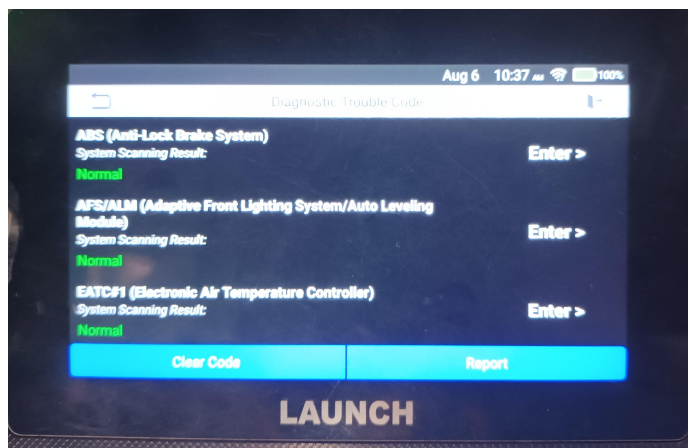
Aug 6 10:37 100%

Diagnostic Trouble Code

ABS (Anti-Lock Brake System)
System Scanning Result:
Normal
Enter >

AFS/ALM (Adaptive Front Lighting System/Auto Leveling Module)
System Scanning Result:
Normal
Enter >

EATC#1 (Electronic Air Temperature Controller)
System Scanning Result:
Normal
Enter >

Clear Code
Report

LAUNCH